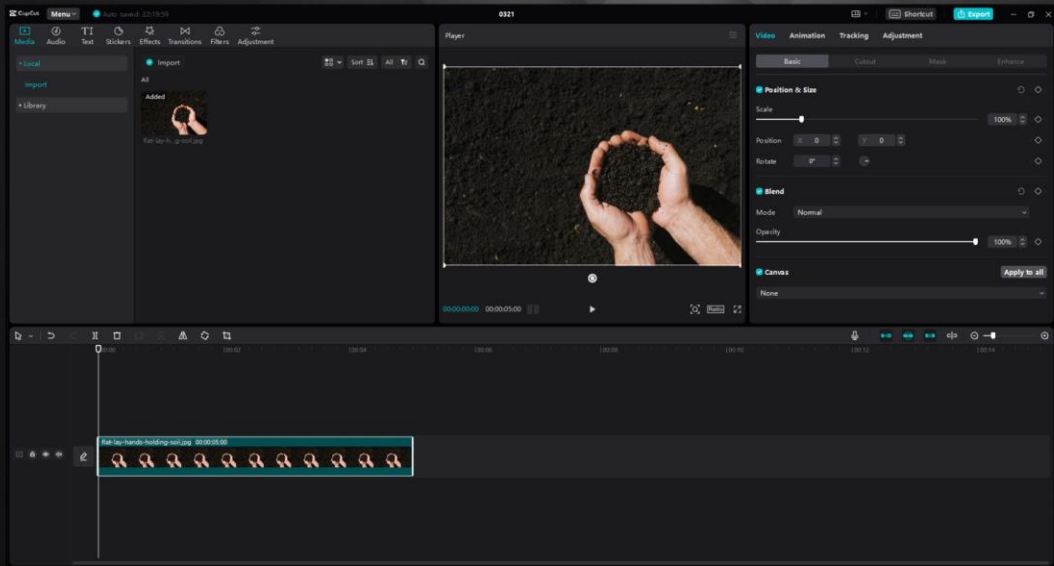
CapCut Menu Auto saved: 22:18:59

0321

Shortcut Export

Media Audio Text Stickers Effects Transitions Filters Adjustment

Local

Import

Library

Import

Sort All

All

Added

flat-lay-h...g-soil.jpg

Player

00:00:00:00 00:00:05:00

Ratio

Video Animation Tracking Adjustment

Basic Cutout Mask Enhance

Position & Size

Scale

100%

Position X 0 Y 0

Rotate 0°

Blend

Mode Normal

Opacity

100%

Canvas

Apply to all

None

00:00 |00:02 |00:04 |00:06 |00:08 |00:10 |00:12 |00:14

flat-lay-hands-holding-soil.jpg 00:00:05:00